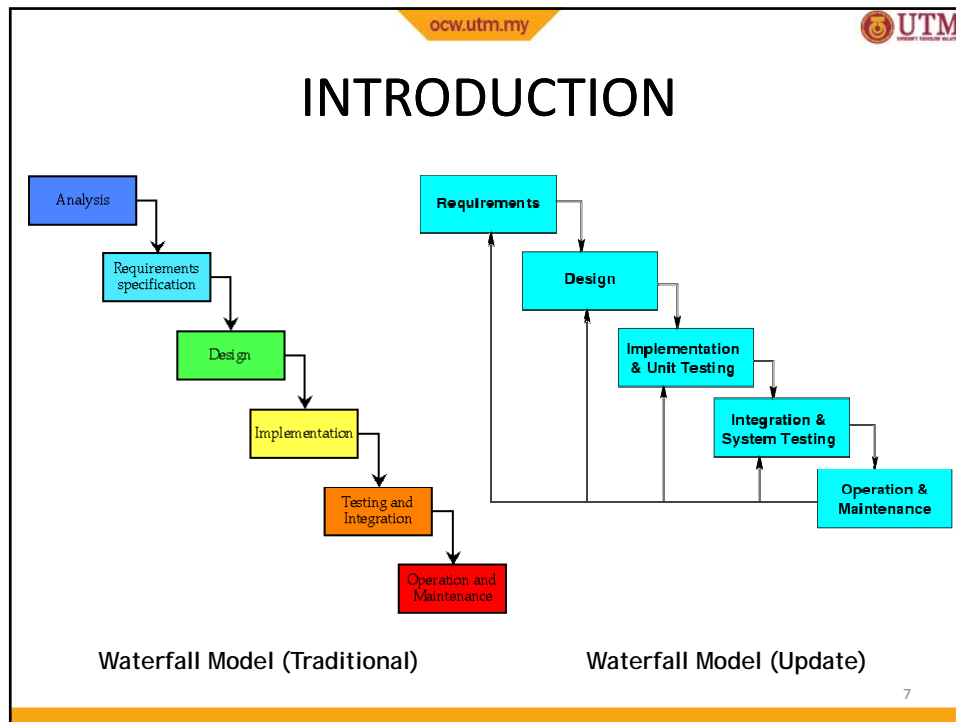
ocw.utm.my

UTM

INTRODUCTION

Analysis

Requirements specification

Design

Implementation

Testing and Integration

Operation and Maintenance

Requirements

Design

Implementation & Unit Testing

Integration & System Testing

Operation & Maintenance

Waterfall Model (Traditional)

Waterfall Model (Update)

7